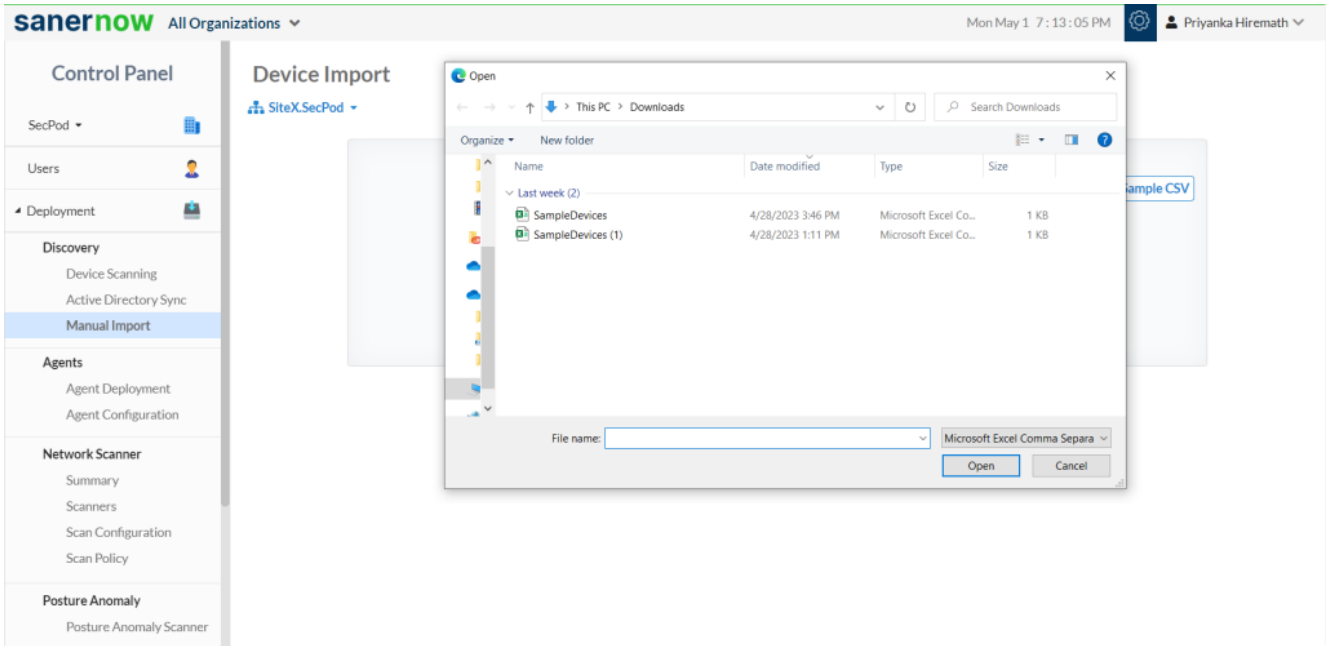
sanernow All Organizations

Mon May 1 7 : 13 : 05 PM

Priyanka Hiremath

Control Panel

SecPod

Users

Deployment

Discovery

Device Scanning

Active Directory Sync

Manual Import

Agents

Agent Deployment

Agent Configuration

Network Scanner

Summary

Scanners

Scan Configuration

Scan Policy

Posture Anomaly

Posture Anomaly Scanner

Device Import

SiteX.SecPod

ample CSV

Open

This PC > Downloads

Search Downloads

Organize New folder

| Name | Date modified | Type | Size |
|---|---|---|---|
| Last week (2) | | | |
| SampleDevices | 4/28/2023 3:46 PM | Microsoft Excel Co... | 1 KB |
| SampleDevices (1) | 4/28/2023 1:11 PM | Microsoft Excel Co... | 1 KB |

File name:

Microsoft Excel Comma Separa

Open

Cancel